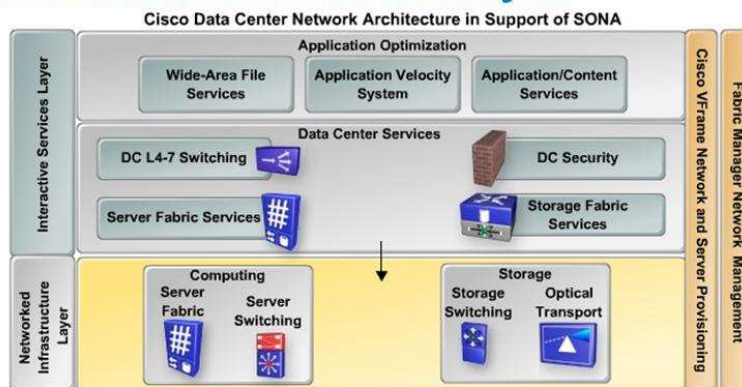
Cisco Data Center Network Architecture in Support of SONA

Interactive Services Layer

Application Optimization

Wide-Area File Services

Application Velocity System

Application/Content Services

Data Center Services

DC L4-7 Switching

DC Security

Server Fabric Services

Storage Fabric Services

Networked Infrastructure Layer

Computing

Server Fabric

Server Switching

Storage

Storage Switching

Optical Transport

Cisco VFrame Network and Server Provisioning

Fabric Manager Network Management